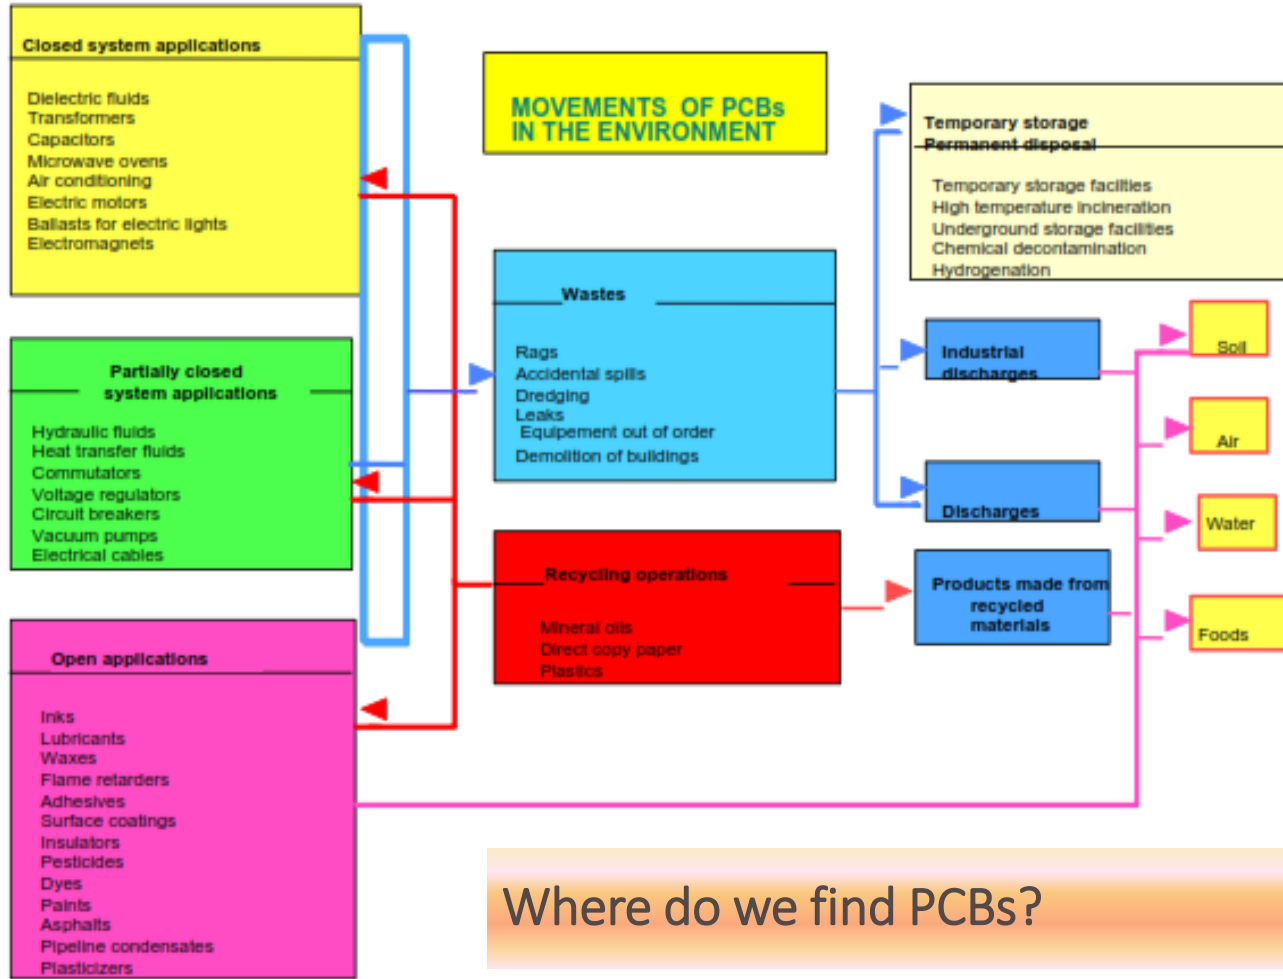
Closed system applications

Dielectric fluids
Transformers
Capacitors
Microwave ovens
Air conditioning
Electric motors
Ballasts for electric lights
Electromagnets

MOVEMENTS OF PCBs IN THE ENVIRONMENT

Temporary storage
Permanent disposal

Temporary storage facilties
High temperature incineration
Underground storage facilities
Chemical decontamination
Hydrogenation

Wastes

Rags
Accidental spills
Dredging
Leaks
Equipement out of order
Demolition of buildings

Partially closed system applications

Hydraulic fluids
Heat transfer fluids
Commutators
Voltage regulators
Circuit breakers
Vacuum pumps
Electrical cables

Industrial discharges

Soil

Air

Discharges

Water

Recycling operations

Mineral oils
Direct copy paper
Plastics

Products made from recycled materials

Foods

Open applications

Inks
Lubricants
Waxes
Flame retarders
Adhesives
Surface coatings
Insulators
Pesticides
Dyes
Paints
Asphalts
Pipeline condensates
Plasticizers

Where do we find PCBs?